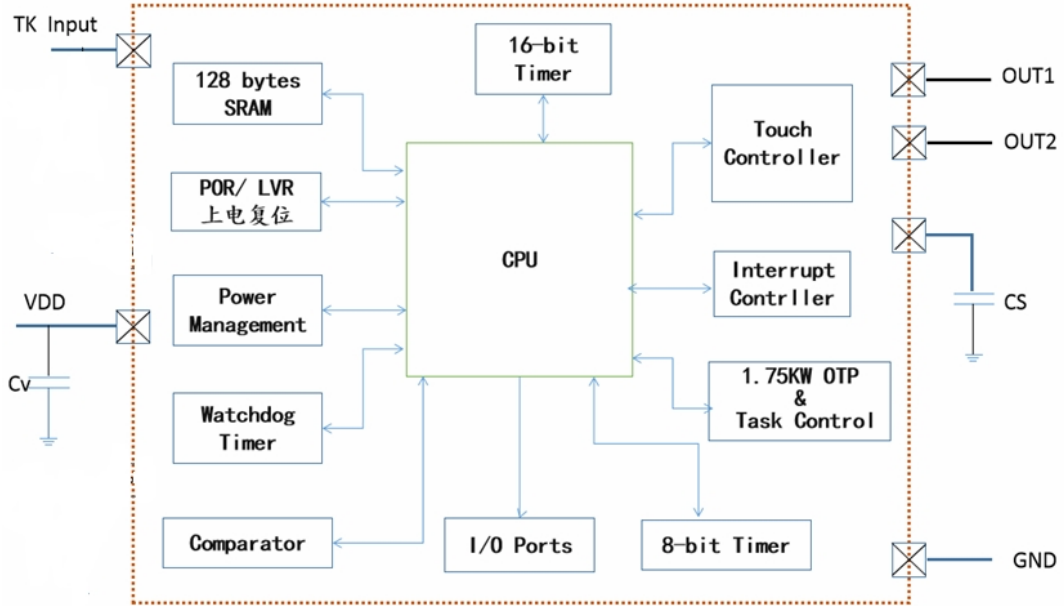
TK Input

128 bytes
SRAM

16-bit
Timer

OUT1

OUT2

Touch
Controller

POR/ LVR
上电复位

CPU

CS

VDD

Cv

Power
Management

Interrupt
Contrller

1.75KW OTP
&
Task Control

Watchdog
Timer

Comparator

I/O Ports

8-bit Timer

GND